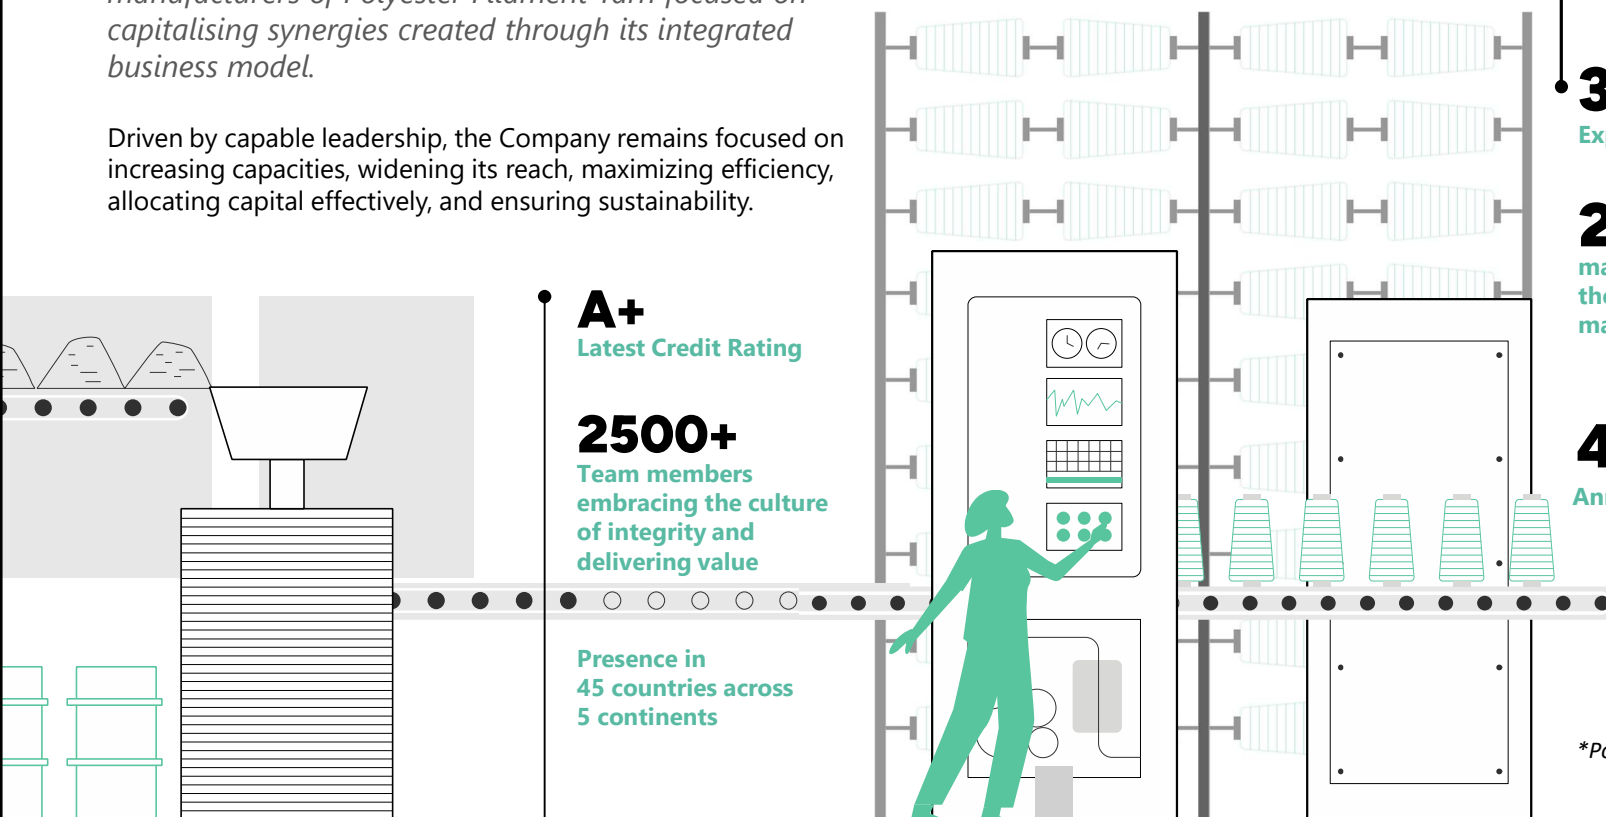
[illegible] capitalising synergies created through its integrated business model.

Driven by capable leadership, the Company remains focused on increasing capacities, widening its reach, maximizing efficiency, allocating capital effectively, and ensuring sustainability.

A+
Latest Credit Rating

2500+
Team members embracing the culture of integrity and delivering value

Presence in 45 countries across 5 continents

3
Ex

2
ma
the
ma

4
An

*Pc